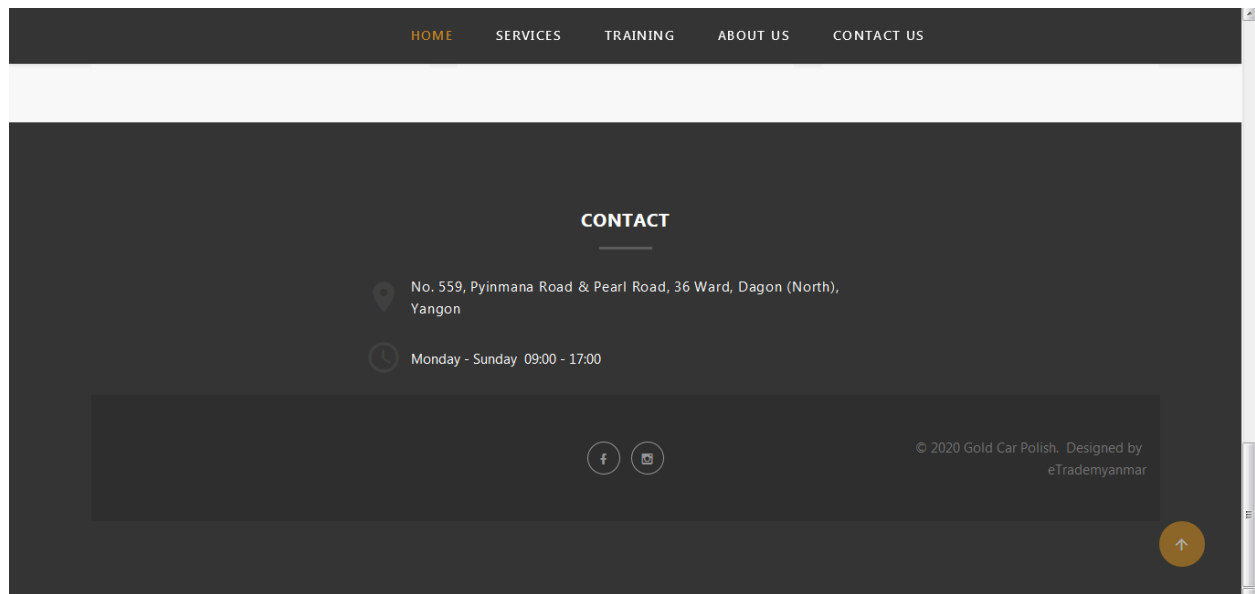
HOME SERVICES TRAINING ABOUT US CONTACT US

CONTACT

No. 559, Pyinmana Road & Pearl Road, 36 Ward, Dagon (North), Yangon

Monday - Sunday 09:00 - 17:00

© 2020 Gold Car Polish. Designed by eTrademyanmar